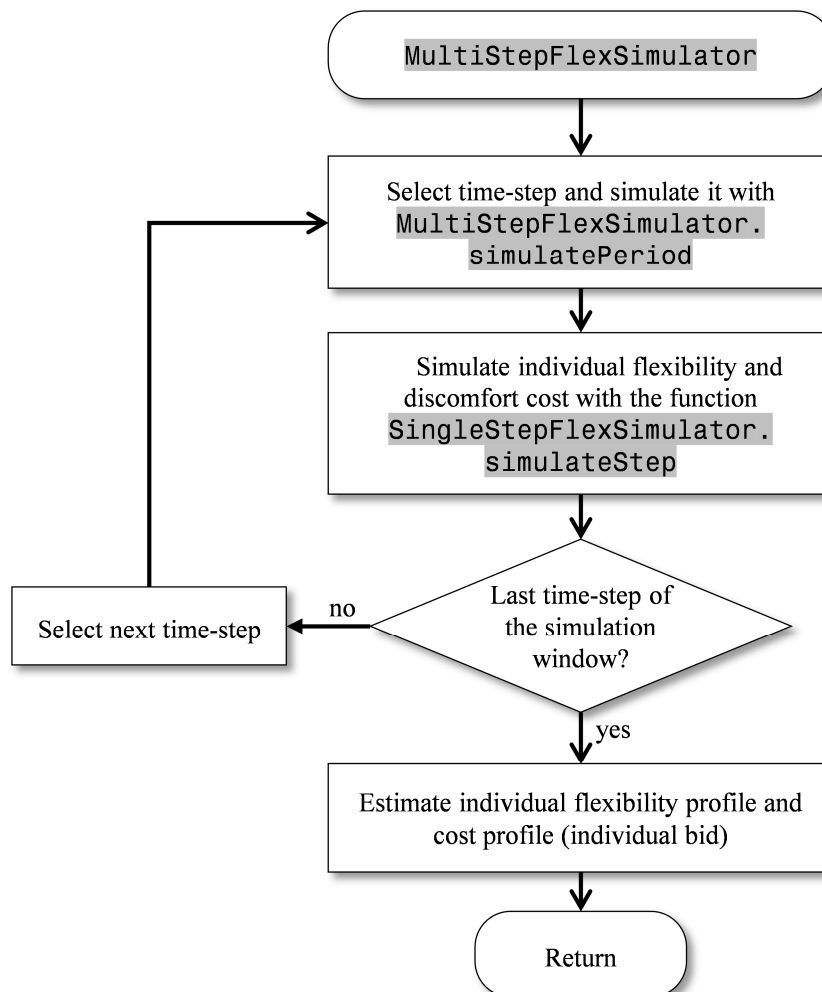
MultiStepFlexSimulator

Select time-step and simulate it with MultiStepFlexSimulator. simulatePeriod

Simulate individual flexibility and discomfort cost with the function SingleStepFlexSimulator. simulateStep

Last time-step of the simulation window?

no

Select next time-step

yes

Estimate individual flexibility profile and cost profile (individual bid)

Return